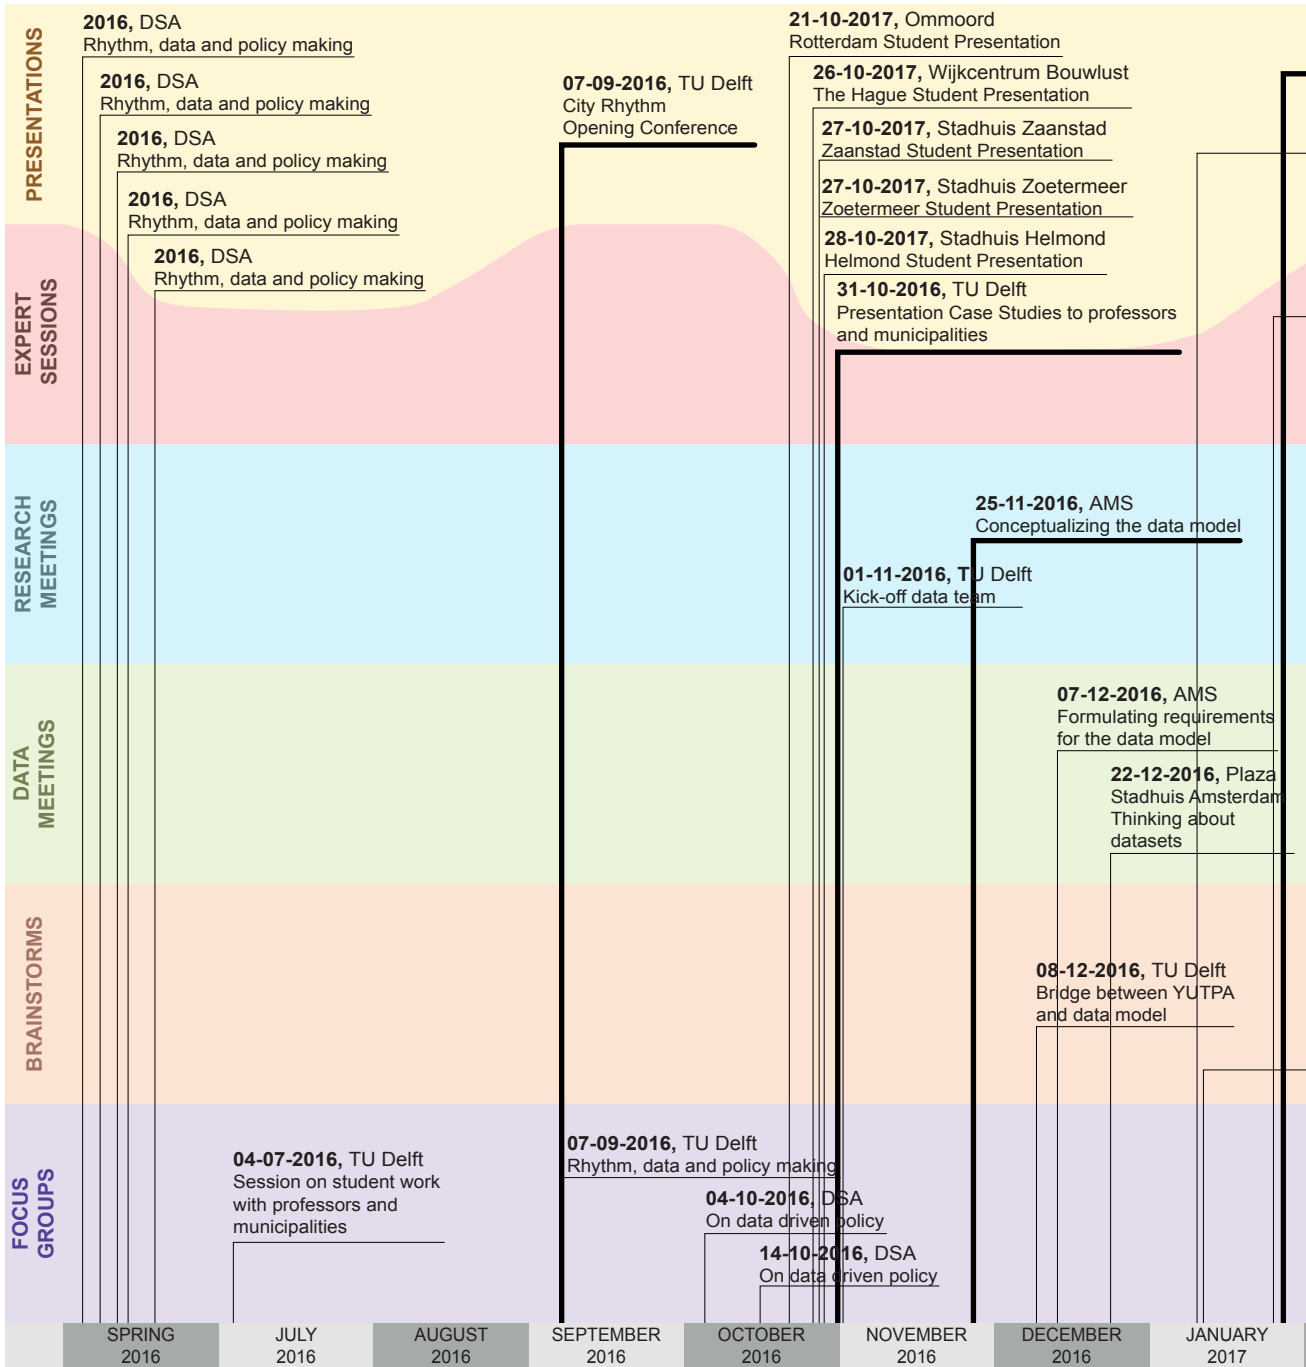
PRESENTATIONS

EXPERT SESSIONS

RESEARCH MEETINGS

DATA MEETINGS

BRAINSTORMS

FOCUS GROUPS

**2016,** DSA
Rhythm, data and policy making

**2016,** DSA
Rhythm, data and policy making

**2016,** DSA
Rhythm, data and policy making

**2016,** DSA
Rhythm, data and policy making

**2016,** DSA
Rhythm, data and policy making

**07-09-2016,** TU Delft
City Rhythm
Opening Conference

**21-10-2017,** Ommoord
Rotterdam Student Presentation

**26-10-2017,** Wijkcentrum Bouwlust
The Hague Student Presentation

**27-10-2017,** Stadhuis Zaanstad
Zaanstad Student Presentation

**27-10-2017,** Stadhuis Zoetermeer
Zoetermeer Student Presentation

**28-10-2017,** Stadhuis Helmond
Helmond Student Presentation

**31-10-2016,** TU Delft
Presentation Case Studies to professors and municipalities

**25-11-2016,** AMS
Conceptualizing the data model

**01-11-2016,** TU Delft
Kick-off data team

**07-12-2016,** AMS
Formulating requirements for the data model

**22-12-2016,** Plaza
Stadhuis Amsterdam
Thinking about datasets

**08-12-2016,** TU Delft
Bridge between YUTPA and data model

**04-07-2016,** TU Delft
Session on student work with professors and municipalities

**07-09-2016,** TU Delft
Rhythm, data and policy making

**04-10-2016,** DSA
On data driven policy

**14-10-2016,** DSA
On data driven policy

SPRING 2016 | JULY 2016 | AUGUST 2016 | SEPTEMBER 2016 | OCTOBER 2016 | NOVEMBER 2016 | DECEMBER 2016 | JANUARY 2017